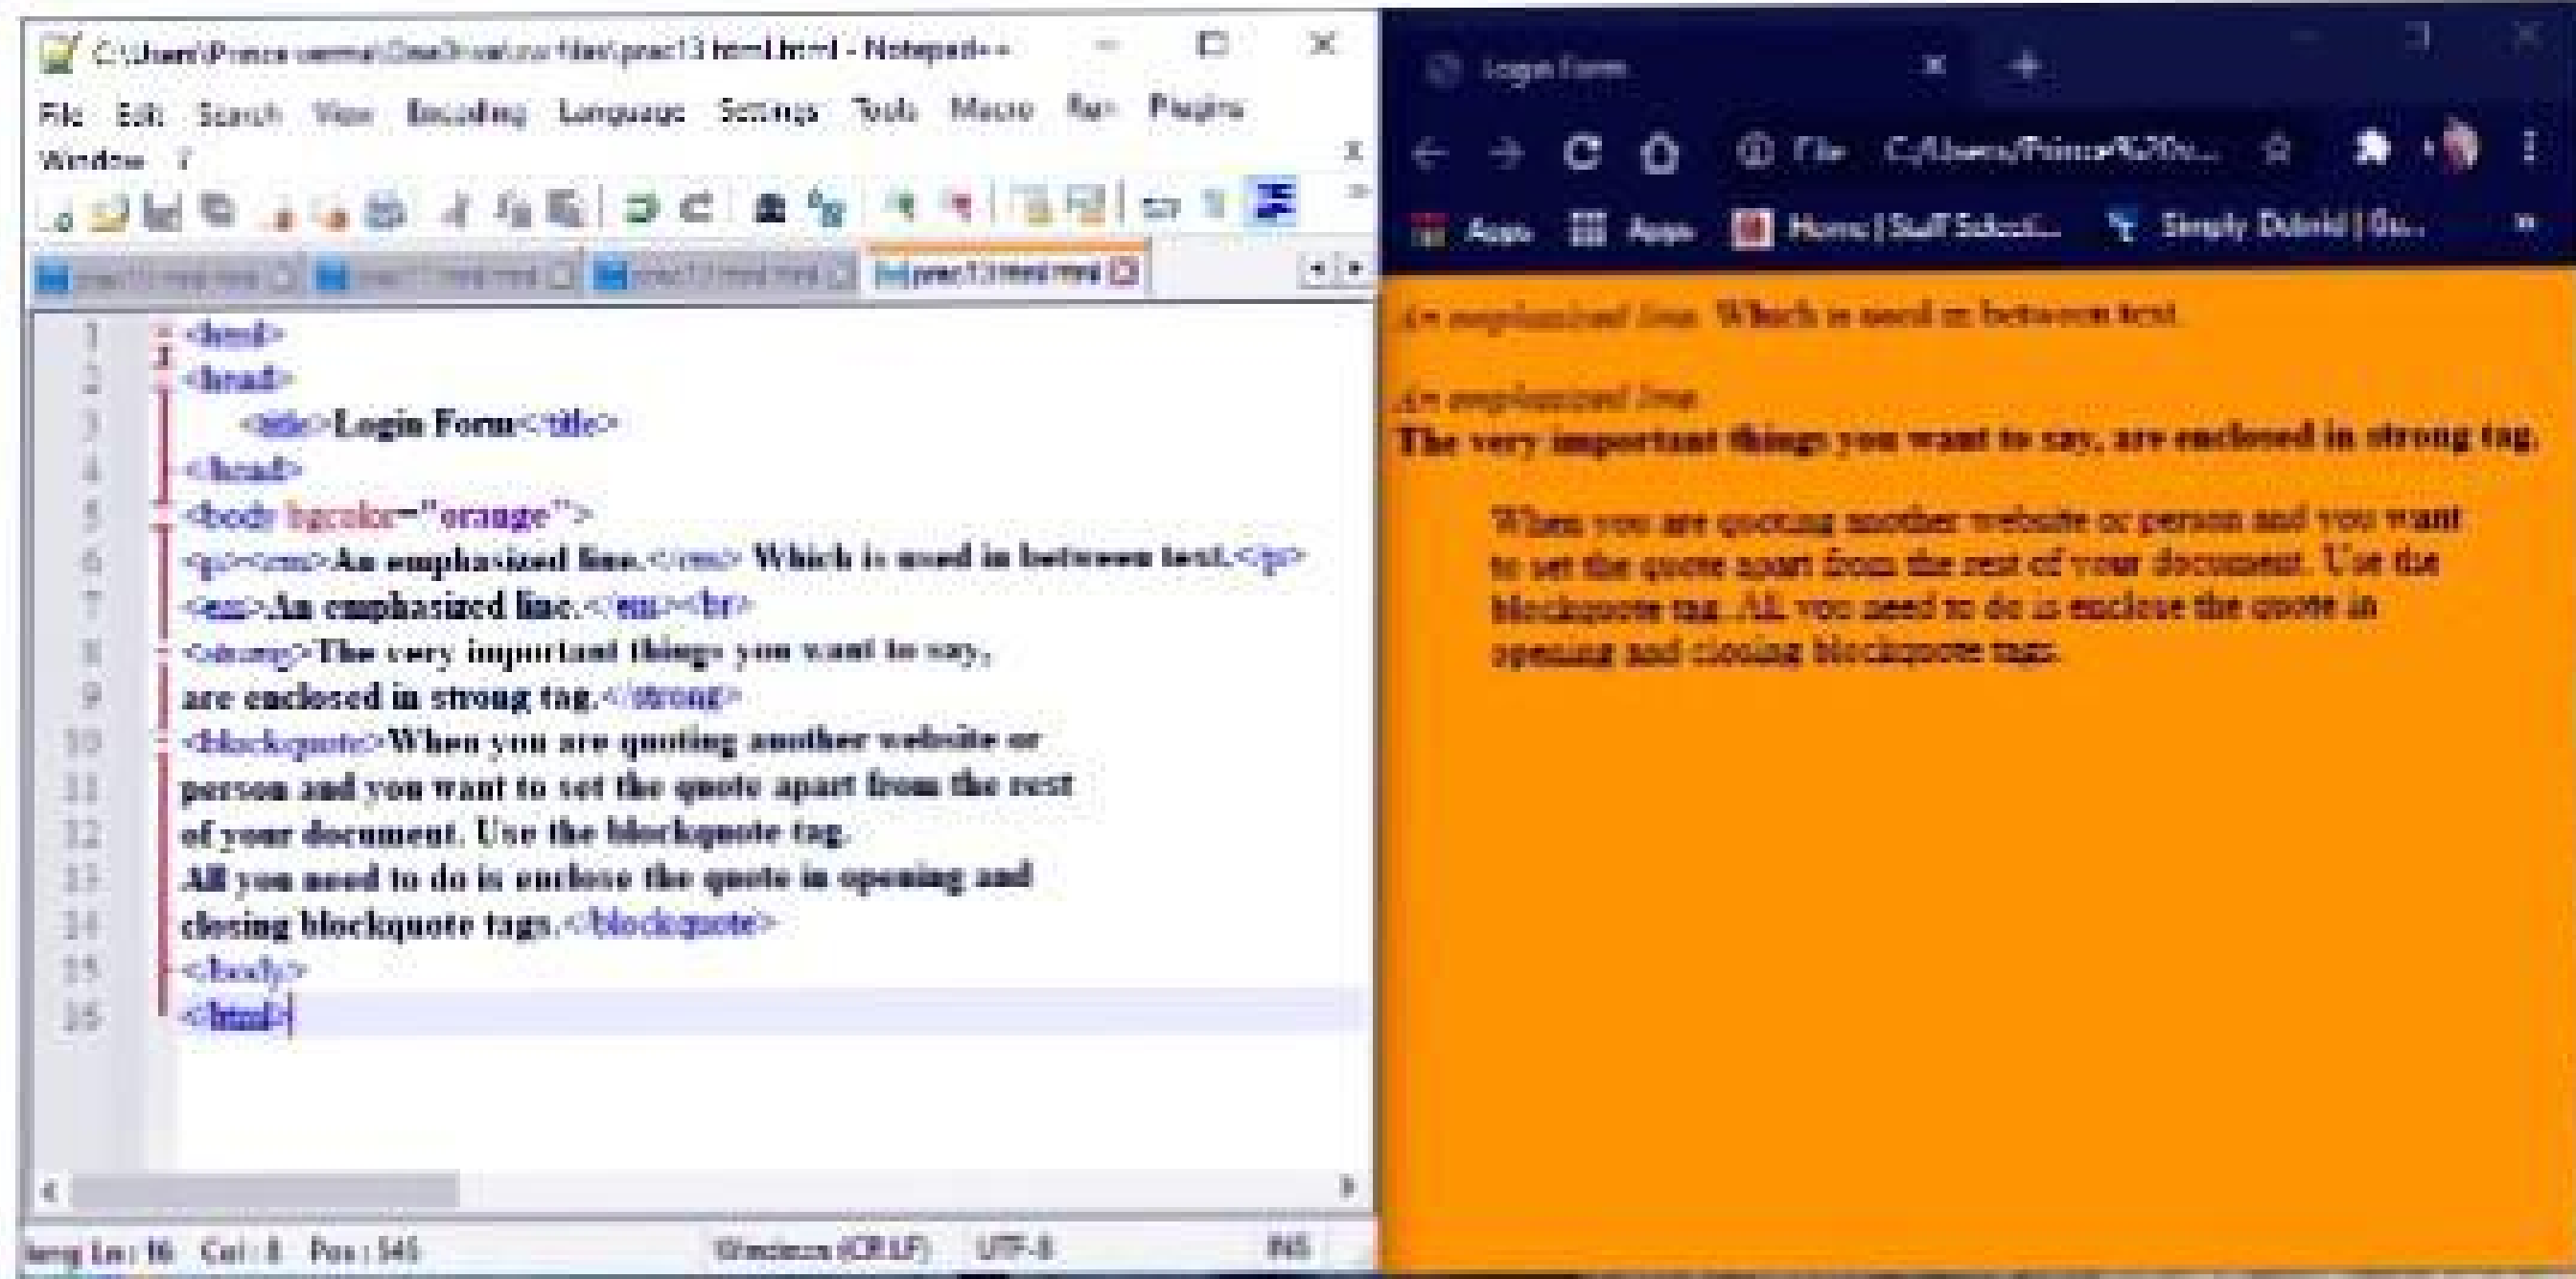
C:\Users\Prince verma\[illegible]\prac13 html.html - Notepad++

File Edit Search View Encoding Language Settings Tools Macro Run Plugins Window ?

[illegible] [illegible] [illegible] prac13.html.html

1 <html>
2 <head>
3 <title>Login Form</title>
4 </head>
5 <body bgcolor="orange">
6 <p><em>An emphasized line.</em> Which is used in between text.</p>
7 <em>An emphasized line.</em><br>
8 <strong>The very important things you want to say,
9 are enclosed in strong tag.</strong>
10 <blockquote>When you are quoting another website or
11 person and you want to set the quote apart from the rest
12 of your document. Use the blockquote tag.
13 All you need to do is enclose the quote in opening and
14 closing blockquote tags.</blockquote>
15 </body>
16 </html>

length Ln: 16 Col: 8 Pos: 545 Windows (CR LF) UTF-8 INS

Login Form

File C:/Users/Prince%20v...

Apps Apps Home | Staff School... Simply Dubnid | Gu...

An emphasized line. Which is used in between text.

An emphasized line.
The very important things you want to say, are enclosed in strong tag.

When you are quoting another website or person and you want to set the quote apart from the rest of your document. Use the blockquote tag. All you need to do is enclose the quote in opening and closing blockquote tags.